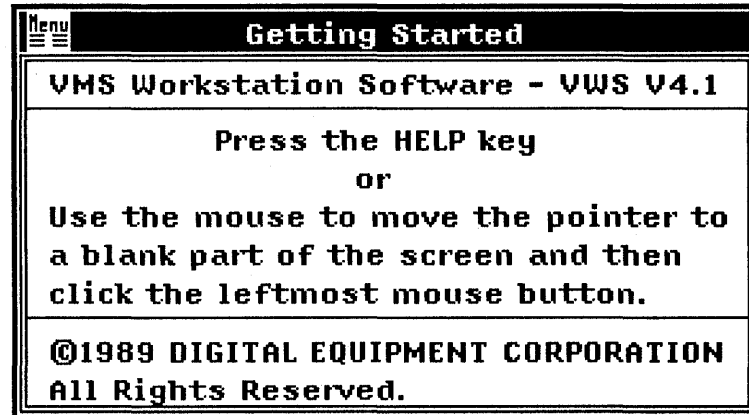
Menu

Getting Started

VMS Workstation Software - VWS V4.1

Press the HELP key

or

Use the mouse to move the pointer to a blank part of the screen and then click the leftmost mouse button.

©1989 DIGITAL EQUIPMENT CORPORATION All Rights Reserved.